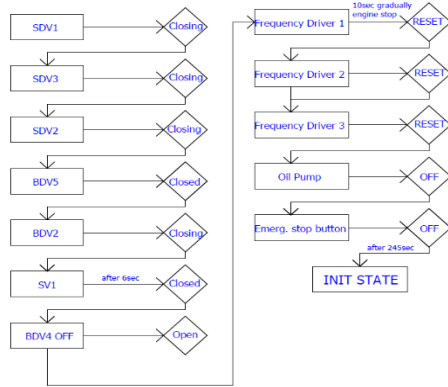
SDV1
Closing
SDV3
Closing
SDV2
Closing
BDV5
Closed
BDV2
Closing
SV1
after 6sec
Closed
BDV4 OFF
Open

Frequency Driver 1
10sec gradually engine stop
RESET
Frequency Driver 2
RESET
Frequency Driver 3
RESET
Oil Pump
OFF
Emerg. stop button
OFF
after 245sec
INIT STATE